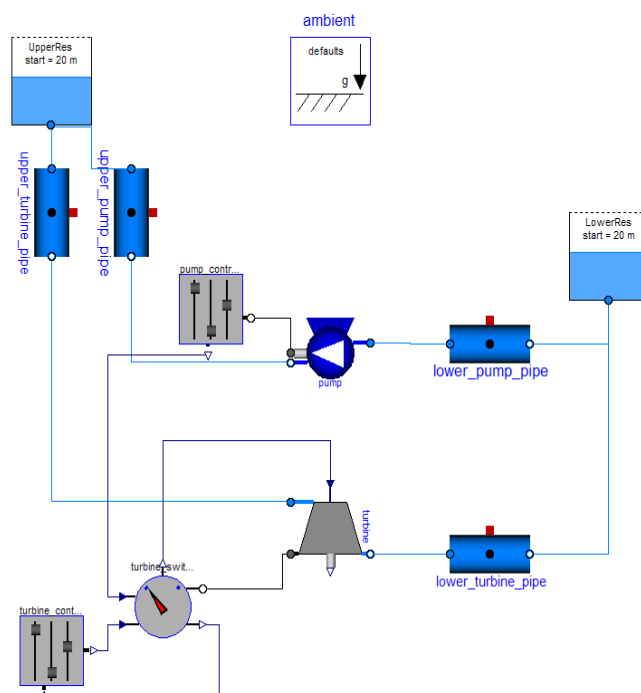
ambient

UpperRes
start = 20 m

defaults

g

upper_turbine_pipe

upper_pump_pipe

LowerRes
start = 20 m

pump_contr...

pump

lower_pump_pipe

turbine

lower_turbine_pipe

turbine_swit...

turbine_cont...